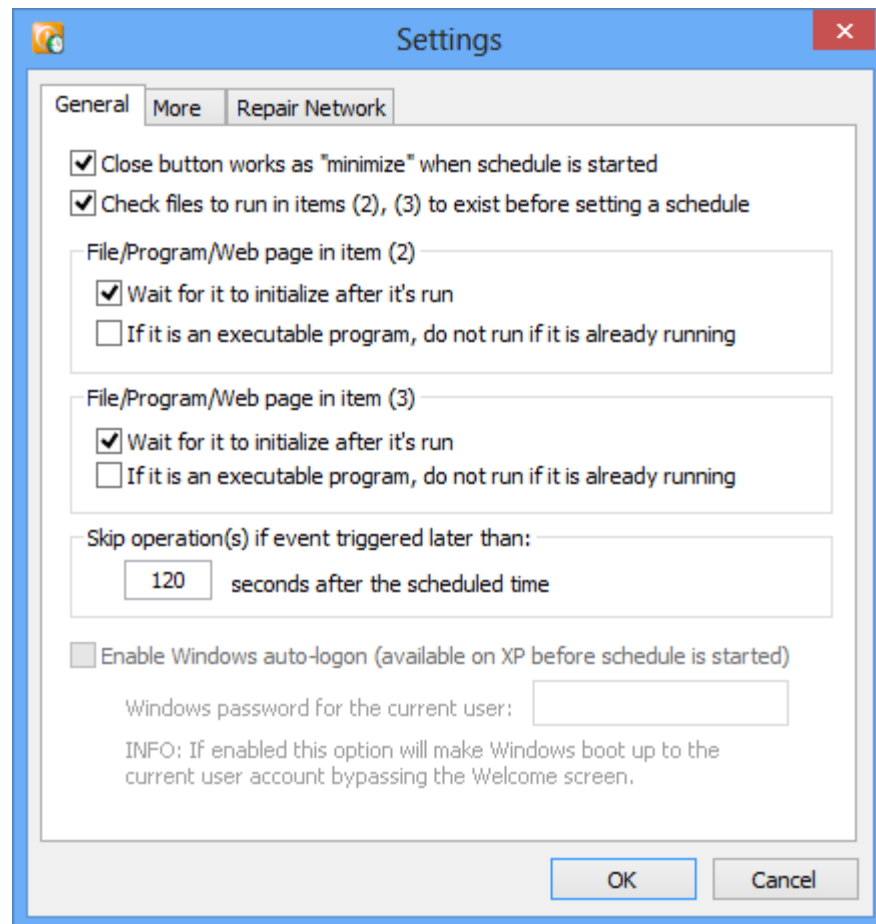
Settings

General | More | Repair Network

Close button works as "minimize" when schedule is started

Check files to run in items (2), (3) to exist before setting a schedule

File/Program/Web page in item (2)

Wait for it to initialize after it's run

If it is an executable program, do not run if it is already running

File/Program/Web page in item (3)

Wait for it to initialize after it's run

If it is an executable program, do not run if it is already running

Skip operation(s) if event triggered later than:

120 seconds after the scheduled time

Enable Windows auto-logon (available on XP before schedule is started)

Windows password for the current user:

INFO: If enabled this option will make Windows boot up to the current user account bypassing the Welcome screen.

OK

Cancel